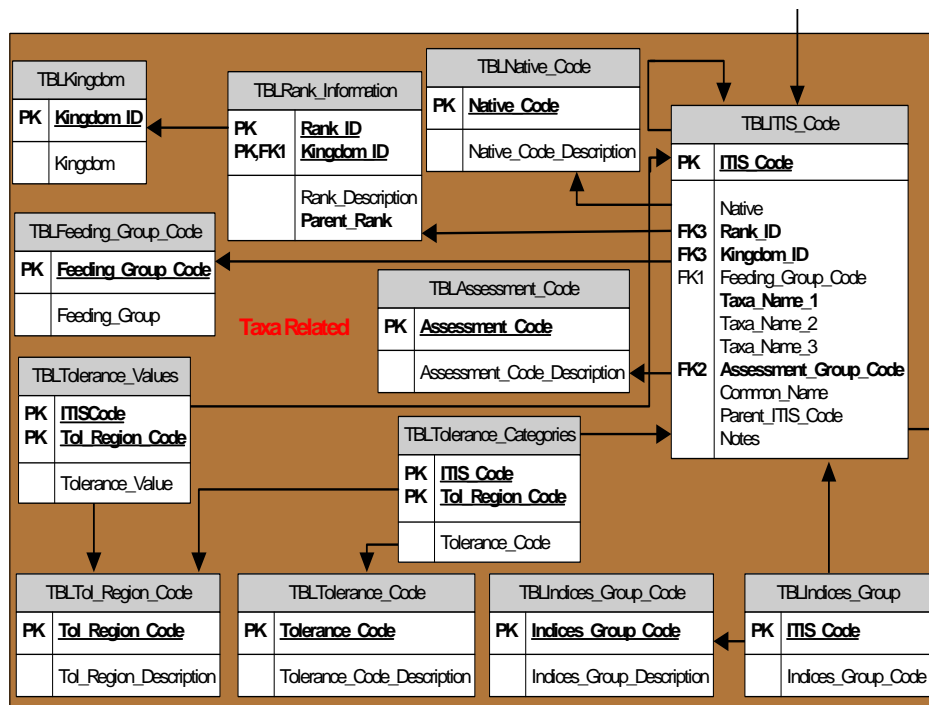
TBLKingdom

| PK | Kingdom ID |
|---|---|
| | Kingdom |

TBLRank_Information

| PK<br>PK,FK1 | Rank ID<br>Kingdom ID |
|---|---|
| | Rank_Description<br>Parent_Rank |

TBLNative_Code

| PK | Native Code |
|---|---|
| | Native_Code_Description |

TBLITIS_Code

| PK | ITIS Code |
|---|---|
| FK3<br>FK3<br>FK1<br><br><br><br>FK2 | Native<br>Rank_ID<br>Kingdom_ID<br>Feeding_Group_Code<br>Taxa_Name_1<br>Taxa_Name_2<br>Taxa_Name_3<br>Assessment_Group_Code<br>Common_Name<br>Parent_ITIS_Code<br>Notes |

TBLFeeding_Group_Code

| PK | Feeding Group Code |
|---|---|
| | Feeding_Group |

Taxa Related

TBLAssessment_Code

| PK | Assessment Code |
|---|---|
| | Assessment_Code_Description |

TBLTolerance_Values

| PK<br>PK | ITISCode<br>Tol Region Code |
|---|---|
| | Tolerance_Value |

TBLTolerance_Categories

| PK<br>PK | ITIS Code<br>Tol Region Code |
|---|---|
| | Tolerance_Code |

TBLTol_Region_Code

| PK | Tol Region Code |
|---|---|
| | Tol_Region_Description |

TBLTolerance_Code

| PK | Tolerance Code |
|---|---|
| | Tolerance_Code_Description |

TBLIndices_Group_Code

| PK | Indices Group Code |
|---|---|
| | Indices_Group_Description |

TBLIndices_Group

| PK | ITIS Code |
|---|---|
| | Indices_Group_Code |